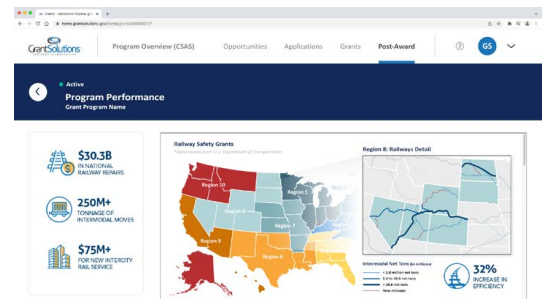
home.grantsolutions.gov

GrantSolutions

Program Overview (CSAS)

Opportunities

Applications

Grants

Post-Award

GS

Active

Program Performance

Grant Program Name

$30.3B
IN NATIONAL RAILWAY REPAIRS

250M+
TONNAGE OF INTERMODAL MOVES

$75M+
FOR NEW INTERCITY RAIL SERVICE

Railway Safety Grants

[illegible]

Region 10

Region 5

Region 8

Region 7

Region 9

Region 6

Region 4

Region 8: Railways Detail

Intermodal Net Tons

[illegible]

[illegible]

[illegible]

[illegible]

32%
INCREASE IN EFFICIENCY